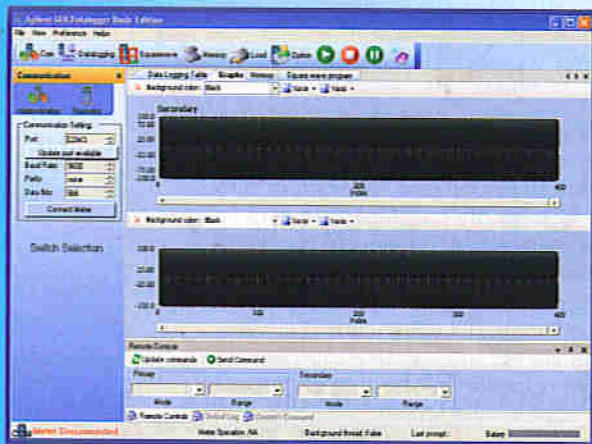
Agilent GUI Datalogger Basic Edition

File View Preference Help

Con Datalogging Equipment Memory Load Option

Communication

Communication Setting

Port: COM3

Update port available

Baud Rate: 9600

Parity: none

Data Bits: 8

Connect Meter

Switch Selection

Data Logging Table Graphic Memory Square wave program

Background color: Black

Secondary

Index

Background color: Black

Index

Remote Console

Update commands Send Command

Primary

Mode Range

Secondary

Mode Range

Remote Control Serial Log Custom Command

Meter Disconnected Meter Operation: NA Background thread: False Last prompt: Busy